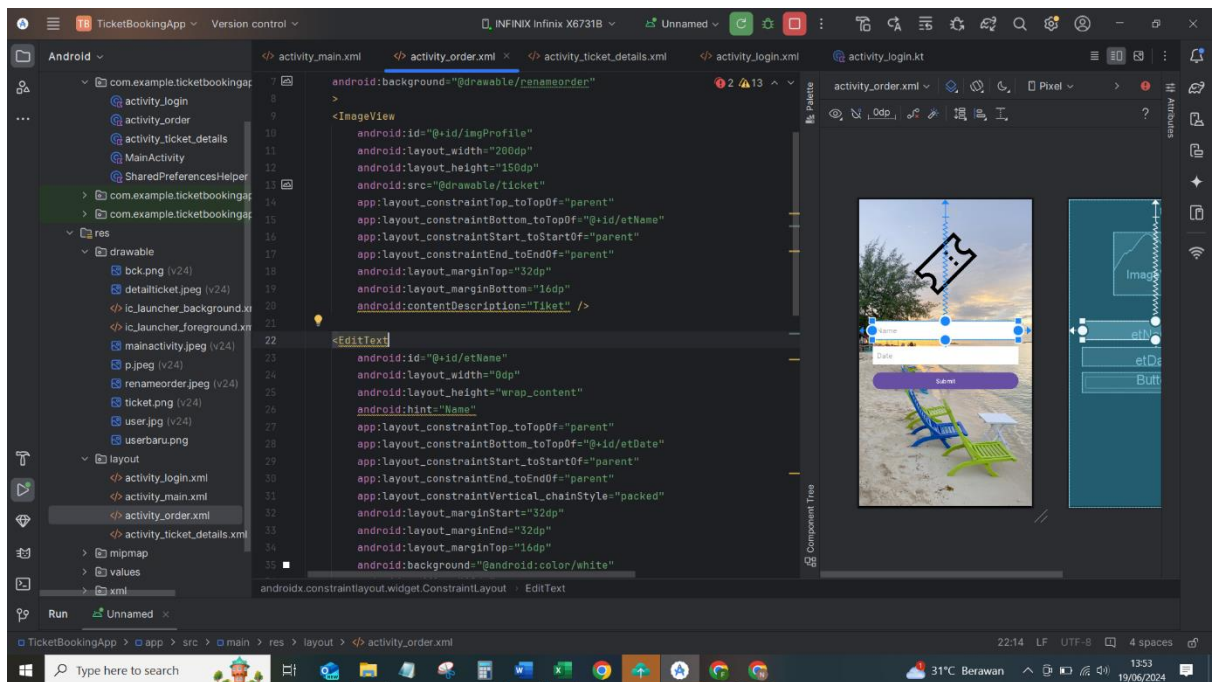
TB TicketBookingApp Version control
INFINIX Infinix X6731B
Unnamed

Android
com.example.ticketbookingap
activity_login
activity_order
activity_ticket_details
MainActivity
SharedPreferencesHelper
com.example.ticketbookingap
com.example.ticketbookingap
res
drawable
bck.png (v24)
detailticket.jpeg (v24)
ic_launcher_background.x
ic_launcher_foreground.xn
mainactivity.jpeg (v24)
p.jpeg (v24)
renameorder.jpeg (v24)
ticket.png (v24)
user.jpg (v24)
userbaru.png
layout
activity_login.xml
activity_main.xml
activity_order.xml
activity_ticket_details.xml
mipmap
values
xml

activity_main.xml activity_order.xml activity_ticket_details.xml activity_login.xml activity_login.kt

7 android:background="@drawable/renameorder"
8 >
9 <ImageView
10 android:id="@+id/imgProfile"
11 android:layout_width="200dp"
12 android:layout_height="150dp"
13 android:src="@drawable/ticket"
14 app:layout_constraintTop_toTopOf="parent"
15 app:layout_constraintBottom_toTopOf="@+id/etName"
16 app:layout_constraintStart_toStartOf="parent"
17 app:layout_constraintEnd_toEndOf="parent"
18 android:layout_marginTop="32dp"
19 android:layout_marginBottom="16dp"
20 android:contentDescription="Tiket" />
21
22 <EditText
23 android:id="@+id/etName"
24 android:layout_width="0dp"
25 android:layout_height="wrap_content"
26 android:hint="Name"
27 app:layout_constraintTop_toTopOf="parent"
28 app:layout_constraintBottom_toTopOf="@+id/etDate"
29 app:layout_constraintStart_toStartOf="parent"
30 app:layout_constraintEnd_toEndOf="parent"
31 app:layout_constraintVertical_chainStyle="packed"
32 android:layout_marginStart="32dp"
33 android:layout_marginEnd="32dp"
34 android:layout_marginTop="16dp"
35 android:background="@android:color/white"

2 13
androidx.constraintlayout.widget.ConstraintLayout › EditText

Palette
activity_order.xml Pixel
0dp
Attributes
Component Tree
Name
Date
Submit
Image
etN
etDa
Butt

Run Unnamed
TicketBookingApp > app > src > main > res > layout > activity_order.xml
22:14 LF UTF-8 4 spaces

Type here to search
31°C Berawan 13:53 19/06/2024